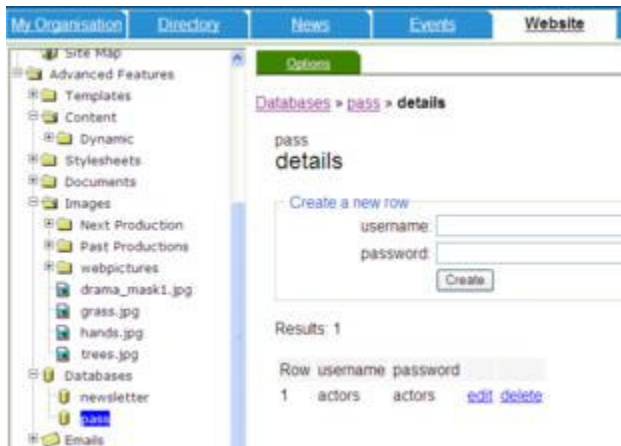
My Organisation Directory News Events Website

Site Map
Advanced Features
Templates
Content
Dynamic
Stylesheets
Documents
Images
Next Production
Past Productions
webpictures
drama_mask1.jpg
grass.jpg
hands.jpg
trees.jpg
Databases
newsletter
pass
Emails

Options

Databases » pass » details

pass
details

Create a new row
username:
password:
Create

Results: 1

| Row | username | password | | |
|---|---|---|---|---|
| 1 | actors | actors | edit | delete |